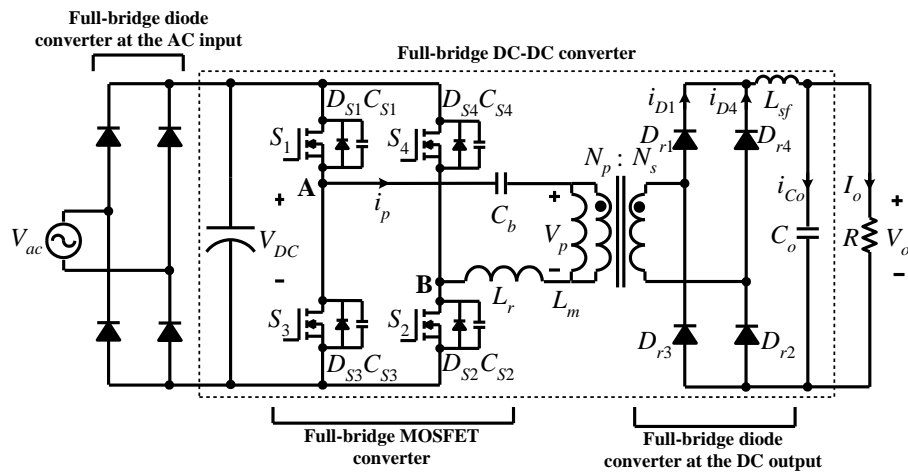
Full-bridge diode converter at the AC input

Full-bridge DC-DC converter

$D_{S1}$ $C_{S1}$ $D_{S4}$ $C_{S4}$

$S_1$ $S_4$

$i_{D1}$ $i_{D4}$ $L_{sf}$

$D_{r1}$ $D_{r4}$

$N_p : N_s$

A

$i_p$

$C_b$

+

$V_p$

−

$i_{Co}$

$I_o$

$V_{ac}$

+

$V_{DC}$

−

$C_o$

$R$

+

$V_o$

−

B

$L_r$

$L_m$

$S_3$ $S_2$

$D_{r3}$ $D_{r2}$

$D_{S3}$ $C_{S3}$ $D_{S2}$ $C_{S2}$

Full-bridge MOSFET converter

Full-bridge diode converter at the DC output